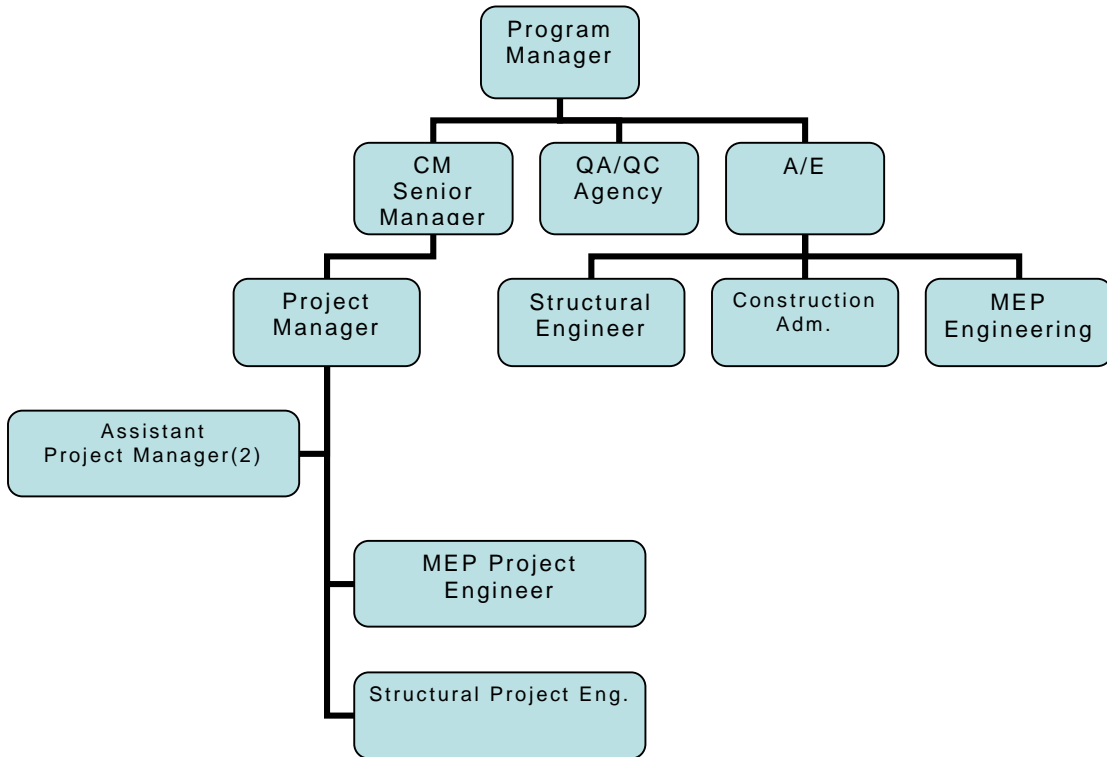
Program Manager

CM Senior Manager

QA/QC Agency

A/E

Project Manager

Structural Engineer

Construction Adm.

MEP Engineering

Assistant Project Manager(2)

MEP Project Engineer

Structural Project Eng.